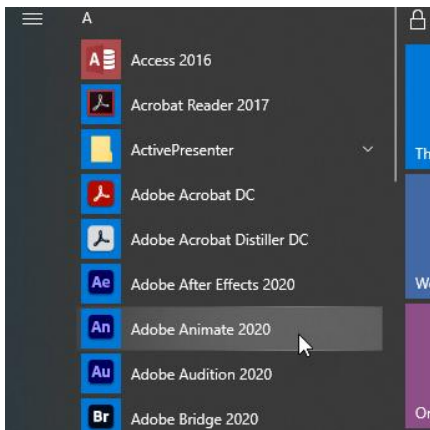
A

Access 2016

Acrobat Reader 2017

ActivePresenter

Adobe Acrobat DC

Adobe Acrobat Distiller DC

Ae Adobe After Effects 2020

An Adobe Animate 2020

Au Adobe Audition 2020

Br Adobe Bridge 2020

Th

W

O